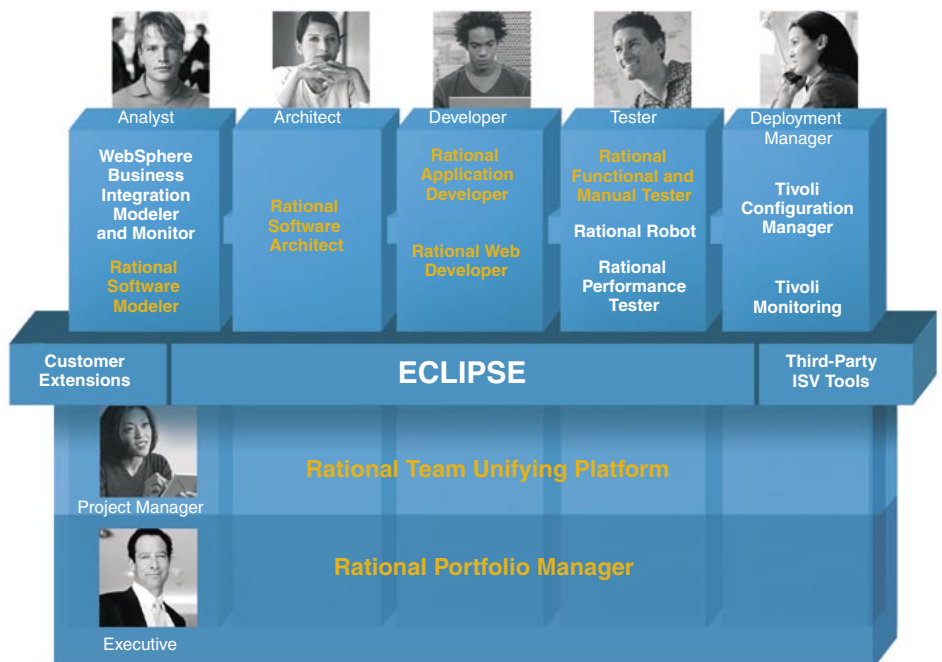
Analyst

WebSphere Business Integration Modeler and Monitor

Rational Software Modeler

Architect

Rational Software Architect

Developer

Rational Application Developer

Rational Web Developer

Tester

Rational Functional and Manual Tester

Rational Robot

Rational Performance Tester

Deployment Manager

Tivoli Configuration Manager

Tivoli Monitoring

Customer Extensions

ECLIPSE

Third-Party ISV Tools

Rational Team Unifying Platform

Project Manager

Rational Portfolio Manager

Executive